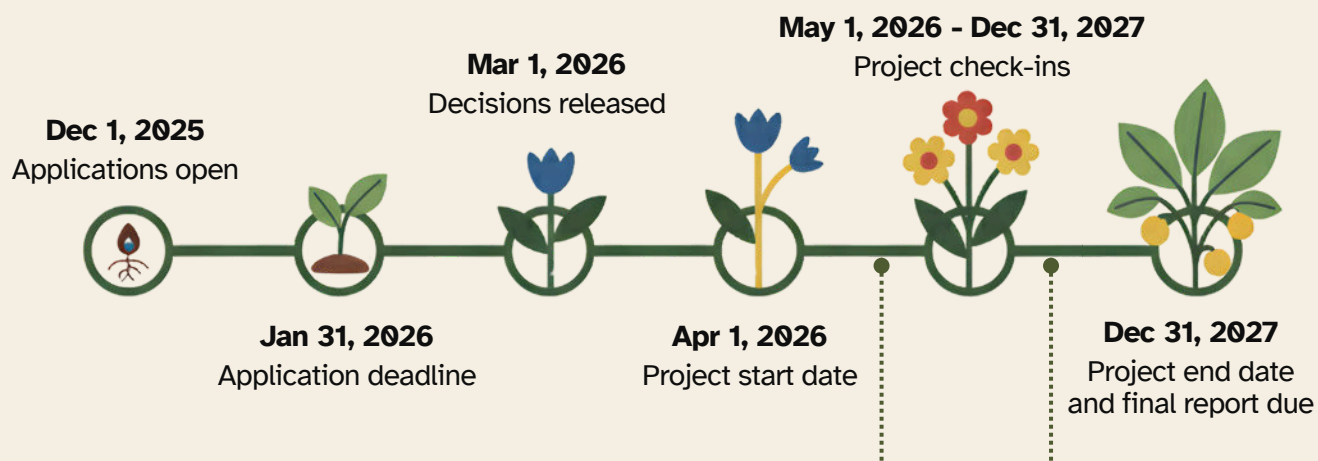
Dec 1, 2025
Applications open

Jan 31, 2026
Application deadline

Mar 1, 2026
Decisions released

Apr 1, 2026
Project start date

May 1, 2026 - Dec 31, 2027
Project check-ins

Dec 31, 2027
Project end date and final report due